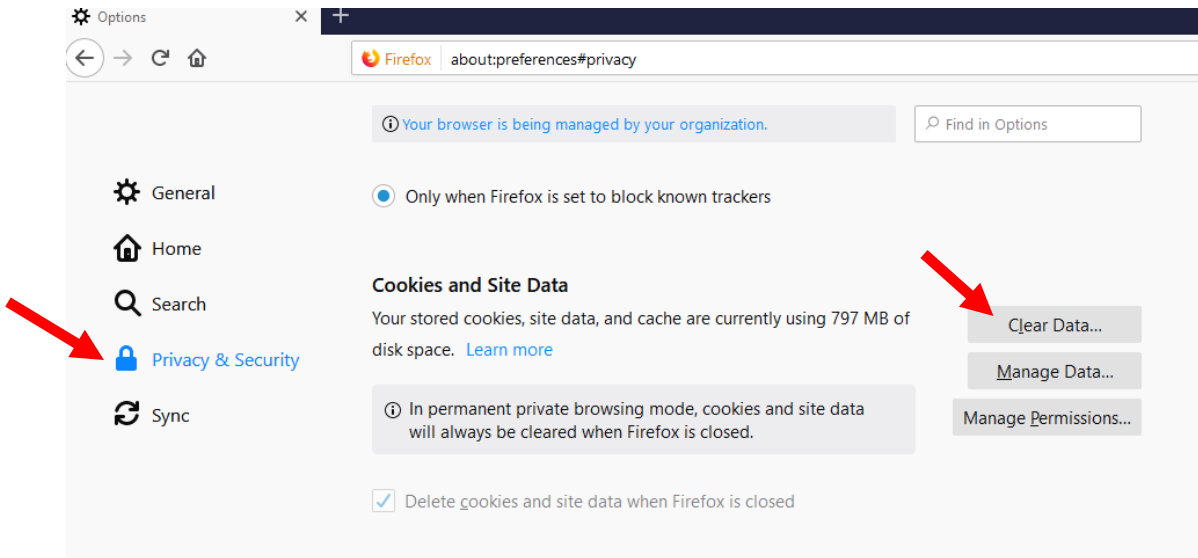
Options

+

Firefox about:preferences#privacy

Your browser is being managed by your organization.

Find in Options

General

Home

Search

Privacy & Security

Sync

Only when Firefox is set to block known trackers

Cookies and Site Data

Your stored cookies, site data, and cache are currently using 797 MB of disk space. Learn more

Clear Data...

Manage Data...

Manage Permissions...

In permanent private browsing mode, cookies and site data will always be cleared when Firefox is closed.

Delete cookies and site data when Firefox is closed